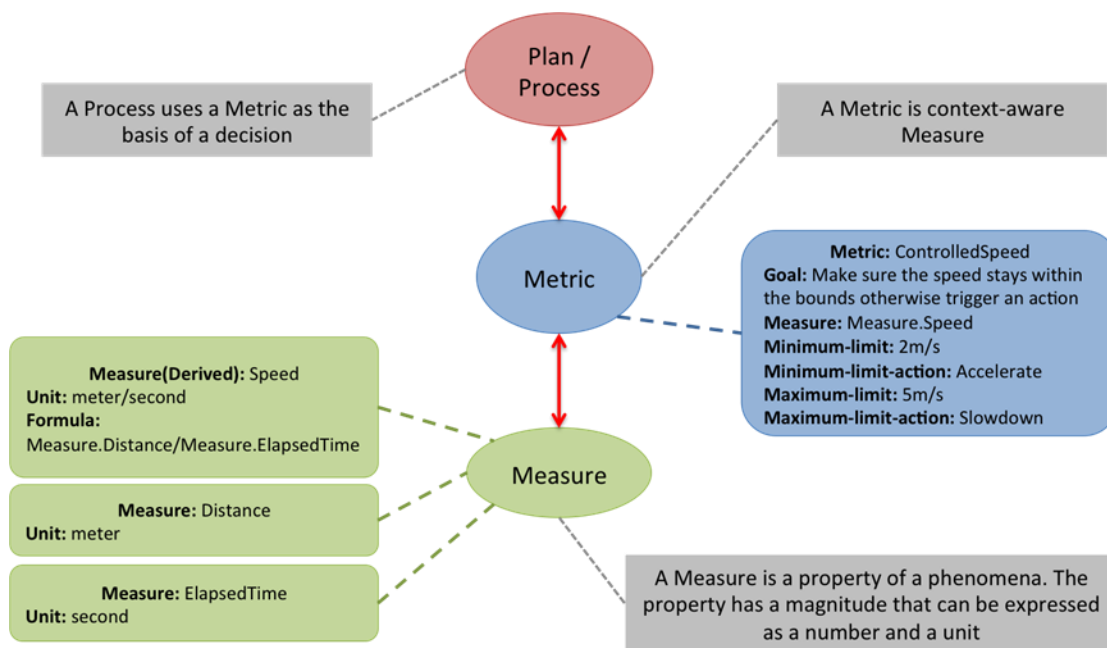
Plan / Process

A Process uses a Metric as the basis of a decision

A Metric is context-aware Measure

Metric

Metric: ControlledSpeed
Goal: Make sure the speed stays within the bounds otherwise trigger an action
Measure: Measure.Speed
Minimum-limit: 2m/s
Minimum-limit-action: Accelerate
Maximum-limit: 5m/s
Maximum-limit-action: Slowdown

Measure(Derived): Speed
Unit: meter/second
Formula: Measure.Distance/Measure.ElapsedTime

Measure

Measure: Distance
Unit: meter

Measure: ElapsedTime
Unit: second

A Measure is a property of a phenomena. The property has a magnitude that can be expressed as a number and a unit